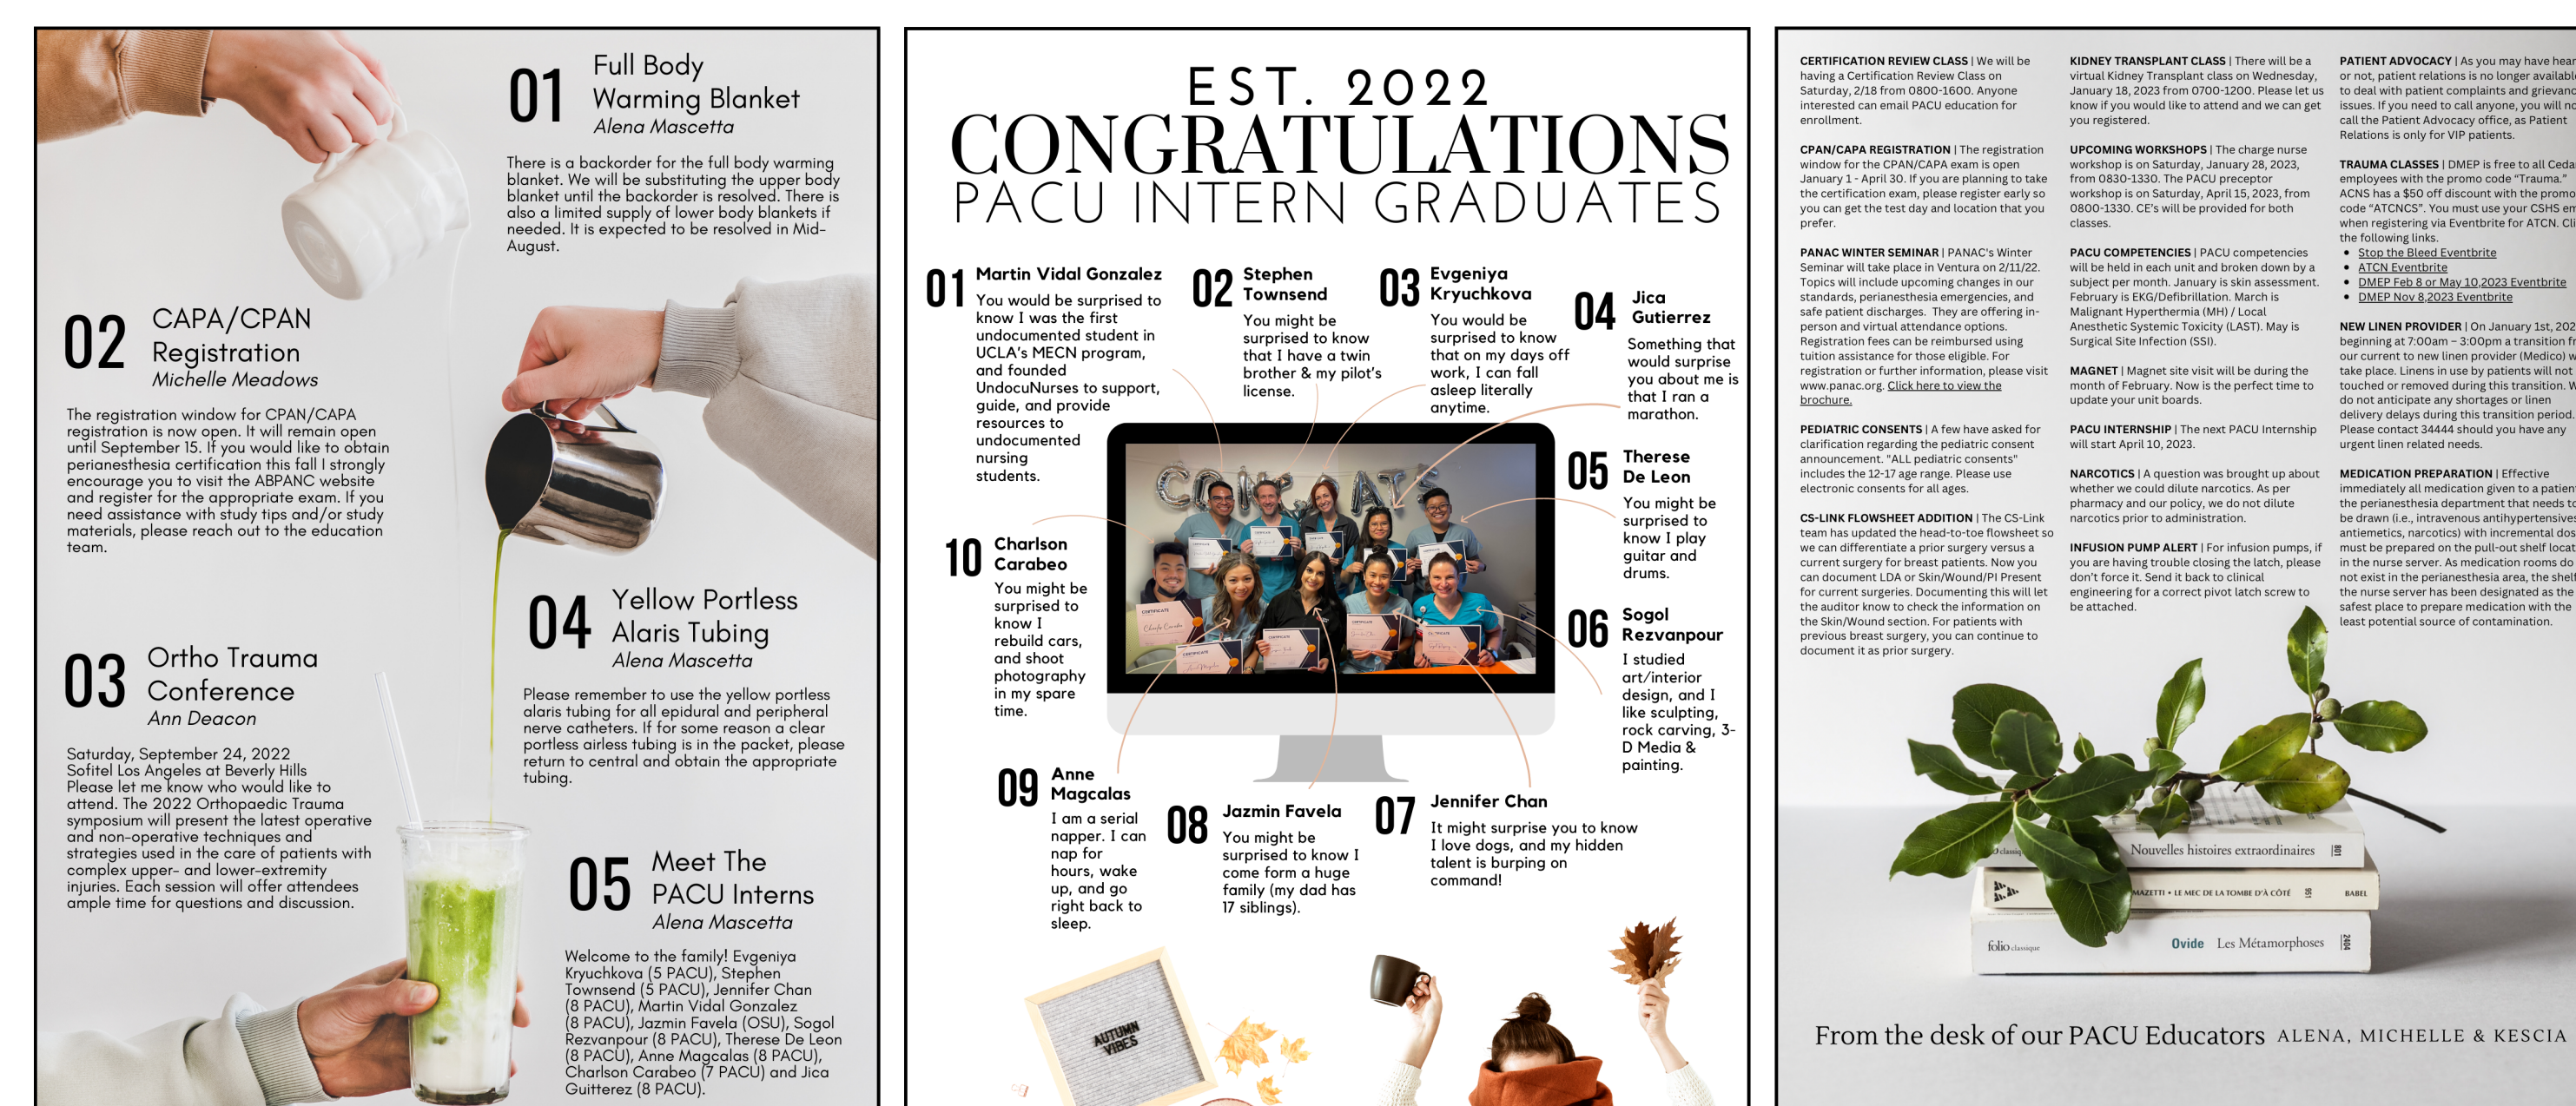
01 Full Body Warming Blanket
Alena Mascetta

There is a backorder for the full body warming blanket. We will be substituting the upper body blanket until the backorder is resolved. There is also a limited supply of lower body blankets if needed. It is expected to be resolved in Mid-August.

02 CAPA/CPAN Registration
Michelle Meadows

The registration window for CPAN/CAPA registration is now open. It will remain open until September 15. If you would like to obtain perianesthesia certification this fall I strongly encourage you to visit the ABPANC website and register for the appropriate exam. If you need assistance with study tips and/or study materials, please reach out to the education team.

03 Ortho Trauma Conference
Ann Deacon

Saturday, September 24, 2022
Sofitel Los Angeles at Beverly Hills
Please let me know who would like to attend. The 2022 Orthopaedic Trauma symposium will present the latest operative and non-operative techniques and strategies used in the care of patients with complex upper- and lower-extremity injuries. Each session will offer attendees ample time for questions and discussion.

04 Yellow Portless Alaris Tubing
Alena Mascetta

Please remember to use the yellow portless alaris tubing for all epidural and peripheral nerve catheters. If for some reason a clear portless airless tubing is in the packet, please return to central and obtain the appropriate tubing.

05 Meet The PACU Interns
Alena Mascetta

Welcome to the family! Evgeniya Kryuchkova (5 PACU), Stephen Townsend (5 PACU), Jennifer Chan (8 PACU), Martin Vidal Gonzalez (8 PACU), Jazmin Favela (OSU), Sogol Rezvanpour (8 PACU), Therese De Leon (8 PACU), Anne Magcalas (8 PACU), Charlson Carabeo (7 PACU) and Jica Guitterez (8 PACU).

EST. 2022
CONGRATULATIONS
PACU INTERN GRADUATES

01 Martin Vidal Gonzalez
You would be surprised to know I was the first undocumented student in UCLA's MECN program, and founded UndocuNurses to support, guide, and provide resources to undocumented nursing students.

02 Stephen Townsend
You might be surprised to know that I have a twin brother & my pilot's license.

03 Evgeniya Kryuchkova
You would be surprised to know that on my days off work, I can fall asleep literally anytime.

04 Jica Gutierrez
Something that would surprise you about me is that I ran a marathon.

05 Therese De Leon
You might be surprised to know I play guitar and drums.

06 Sogol Rezvanpour
I studied art/interior design, and I like sculpting, rock carving, 3-D Media & painting.

07 Jennifer Chan
It might surprise you to know I love dogs, and my hidden talent is burping on command!

08 Jazmin Favela
You might be surprised to know I come form a huge family (my dad has 17 siblings).

09 Anne Magcalas
I am a serial napper. I can nap for hours, wake up, and go right back to sleep.

10 Charlson Carabeo
You might be surprised to know I rebuild cars, and shoot photography in my spare time.

CONGRATS

AUTUMN VIBES

CERTIFICATION REVIEW CLASS | We will be having a Certification Review Class on Saturday, 2/18 from 0800-1600. Anyone interested can email PACU education for enrollment.

CPAN/CAPA REGISTRATION | The registration window for the CPAN/CAPA exam is open January 1 - April 30. If you are planning to take the certification exam, please register early so you can get the test day and location that you prefer.

PANAC WINTER SEMINAR | PANAC's Winter Seminar will take place in Ventura on 2/11/22. Topics will include upcoming changes in our standards, perianesthesia emergencies, and safe patient discharges. They are offering in-person and virtual attendance options. Registration fees can be reimbursed using tuition assistance for those eligible. For registration or further information, please visit www.panac.org. Click here to view the brochure.

PEDIATRIC CONSENTS | A few have asked for clarification regarding the pediatric consent announcement. "ALL pediatric consents" includes the 12-17 age range. Please use electronic consents for all ages.

CS-LINK FLOWSHEET ADDITION | The CS-Link team has updated the head-to-toe flowsheet so we can differentiate a prior surgery versus a current surgery for breast patients. Now you can document LDA or Skin/Wound/PI Present for current surgeries. Documenting this will let the auditor know to check the information on the Skin/Wound section. For patients with previous breast surgery, you can continue to document it as prior surgery.

KIDNEY TRANSPLANT CLASS | There will be a virtual Kidney Transplant class on Wednesday, January 18, 2023 from 0700-1200. Please let us know if you would like to attend and we can get you registered.

UPCOMING WORKSHOPS | The charge nurse workshop is on Saturday, January 28, 2023, from 0830-1330. The PACU preceptor workshop is on Saturday, April 15, 2023, from 0800-1330. CE's will be provided for both classes.

PACU COMPETENCIES | PACU competencies will be held in each unit and broken down by a subject per month. January is skin assessment. February is EKG/Defibrillation. March is Malignant Hyperthermia (MH) / Local Anesthetic Systemic Toxicity (LAST). May is Surgical Site Infection (SSI).

MAGNET | Magnet site visit will be during the month of February. Now is the perfect time to update your unit boards.

PACU INTERNSHIP | The next PACU Internship will start April 10, 2023.

NARCOTICS | A question was brought up about whether we could dilute narcotics. As per pharmacy and our policy, we do not dilute narcotics prior to administration.

INFUSION PUMP ALERT | For infusion pumps, if you are having trouble closing the latch, please don't force it. Send it back to clinical engineering for a correct pivot latch screw to be attached.

PATIENT ADVOCACY | As you may have hear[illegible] or not, patient relations is no longer availabl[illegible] to deal with patient complaints and grievanc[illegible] issues. If you need to call anyone, you will n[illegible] call the Patient Advocacy office, as Patient Relations is only for VIP patients.

TRAUMA CLASSES | DMEP is free to all Ceda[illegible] employees with the promo code "Trauma." ACNS has a $50 off discount with the promo code "ATCNCS". You must use your CSHS em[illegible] when registering via Eventbrite for ATCN. Cli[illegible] the following links.
• Stop the Bleed Eventbrite
• ATCN Eventbrite
• DMEP Feb 8 or May 10,2023 Eventbrite
• DMEP Nov 8,2023 Eventbrite

NEW LINEN PROVIDER | On January 1st, 202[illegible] beginning at 2:00pm - 3:00pm a transition fr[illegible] our current to new linen provider (Medico) w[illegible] take place. Linens in use by patients will not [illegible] touched or removed during this transition. W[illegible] do not anticipate any shortages or linen delivery delays during this transition period. Please contact 34444 should you have any urgent linen related needs.

MEDICATION PREPARATION | Effective immediately all medication given to a patien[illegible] the perianesthesia department that needs t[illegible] be drawn (i.e., intravenous antihypertensive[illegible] antiemetics, narcotics) with incremental dos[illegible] must be prepared on the pull-out shelf locat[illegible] in the nurse server. As medication rooms do not exist in the perianesthesia area, the shel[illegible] the nurse server has been designated as the safest place to prepare medication with the least potential source of contamination.

Nouvelles histoires extraordinaires
MAZETTI • LE MEC DE LA TOMBE D'À CÔTÉ BABEL
folio classique Ovide Les Métamorphoses

From the desk of our PACU Educators ALENA, MICHELLE & KESCIA